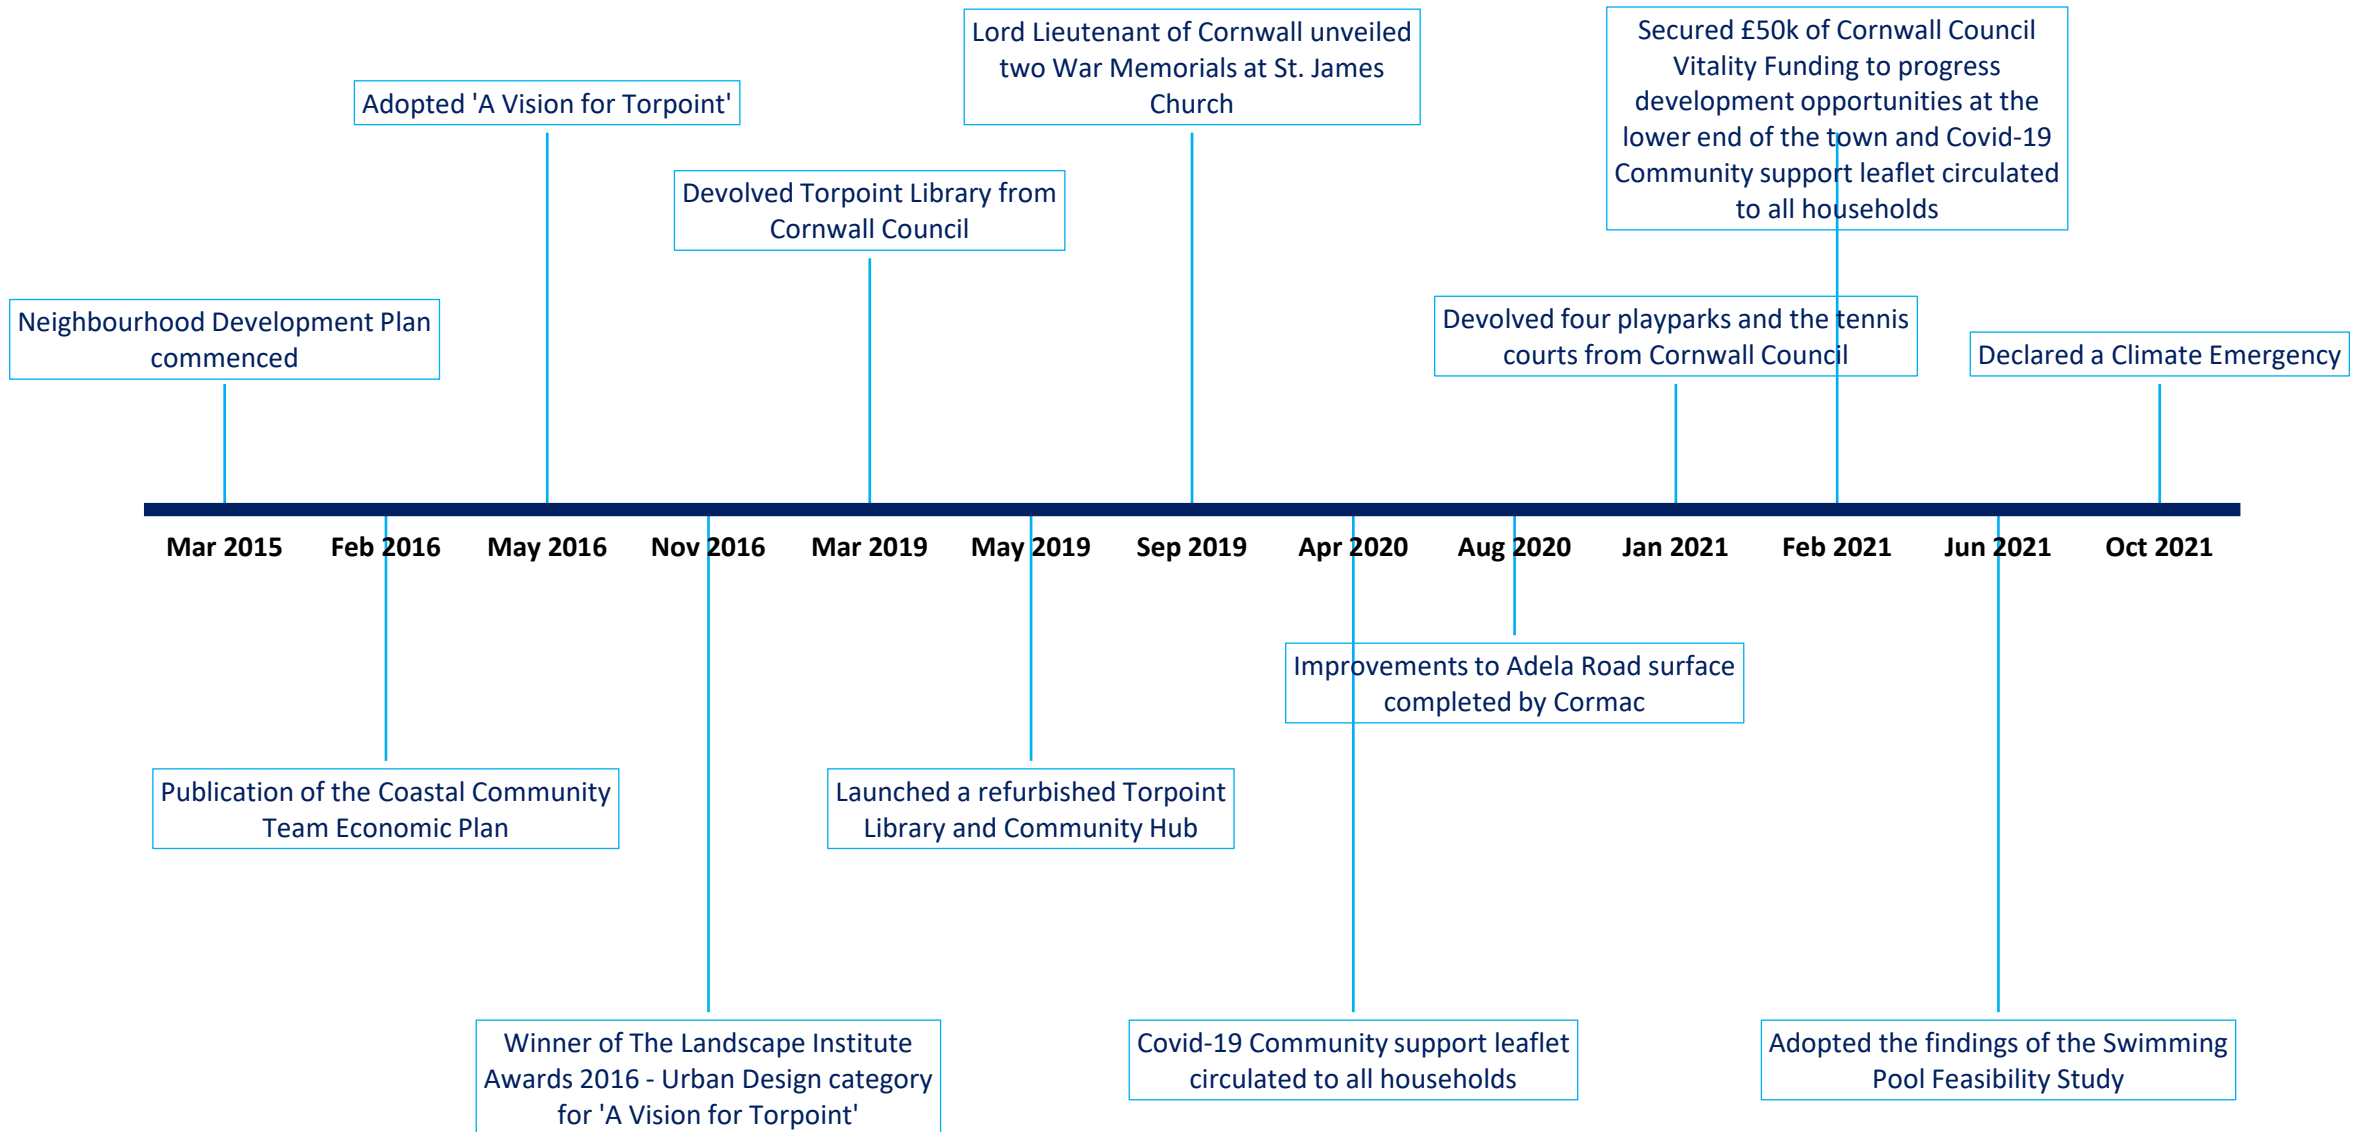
Lord Lieutenant of Cornwall unveiled two War Memorials at St. James Church

Secured £50k of Cornwall Council Vitality Funding to progress development opportunities at the lower end of the town and Covid-19 Community support leaflet circulated to all households

Adopted 'A Vision for Torpoint'

Devolved Torpoint Library from Cornwall Council

Neighbourhood Development Plan commenced

Devolved four playparks and the tennis courts from Cornwall Council

Declared a Climate Emergency

Mar 2015

Feb 2016

May 2016

Nov 2016

Mar 2019

May 2019

Sep 2019

Apr 2020

Aug 2020

Jan 2021

Feb 2021

Jun 2021

Oct 2021

Improvements to Adela Road surface completed by Cormac

Publication of the Coastal Community Team Economic Plan

Launched a refurbished Torpoint Library and Community Hub

Winner of The Landscape Institute Awards 2016 - Urban Design category for 'A Vision for Torpoint'

Covid-19 Community support leaflet circulated to all households

Adopted the findings of the Swimming Pool Feasibility Study